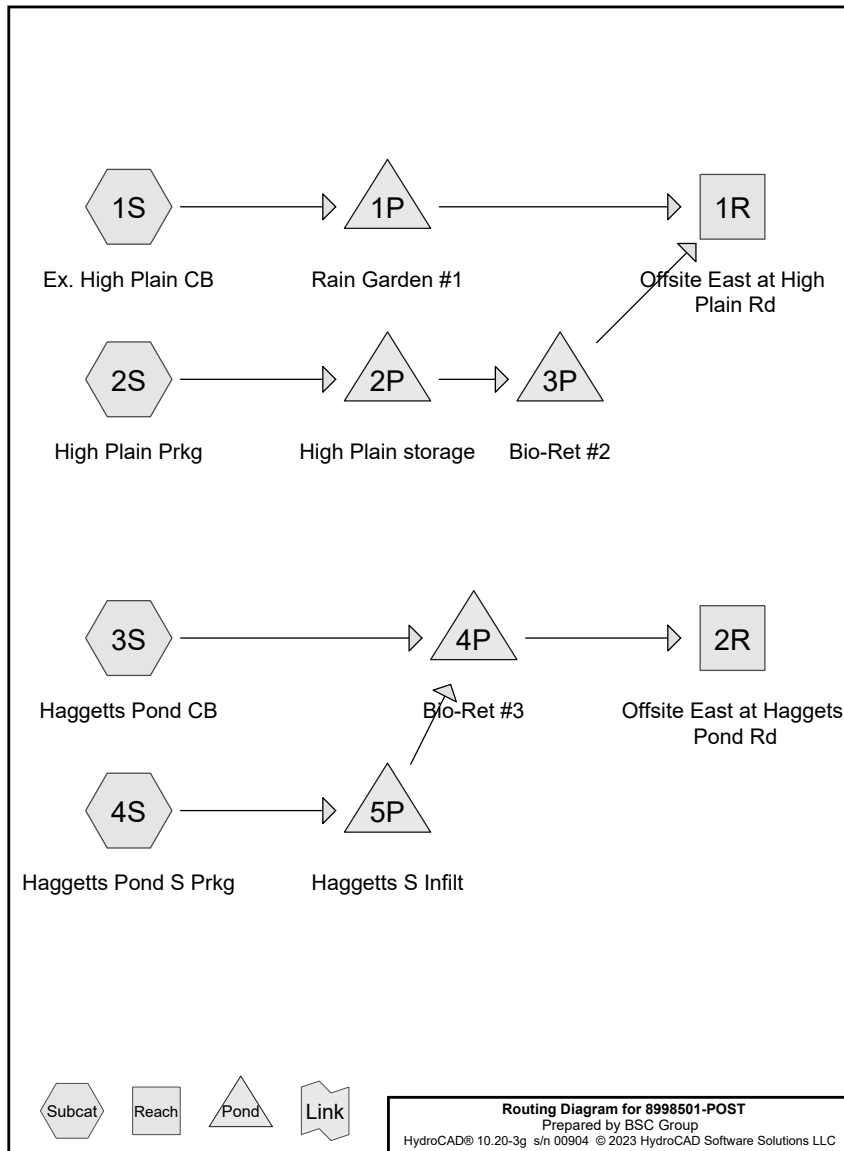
1S

Ex. High Plain CB

1P

Rain Garden #1

1R

Offsite East at High Plain Rd

2S

High Plain Prkg

2P

High Plain storage

3P

Bio-Ret #2

3S

Haggetts Pond CB

4P

Bio-Ret #3

2R

Offsite East at Haggets Pond Rd

4S

Haggetts Pond S Prkg

5P

Haggetts S Infilt

Subcat

Reach

Pond

Link

Routing Diagram for 8998501-POST
Prepared by BSC Group
HydroCAD® 10.20-3g s/n 00904 © 2023 HydroCAD Software Solutions LLC